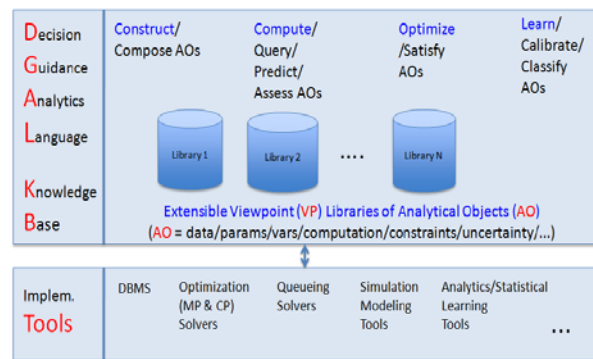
Decision
Guidance
Analytics
Language

Knowledge
Base

Construct/
Compose AOs

Compute/
Query/
Predict/
Assess AOs

Optimize
/Satisfy
AOs

Learn/
Calibrate/
Classify
AOs

Library 1

Library 2

....

Library N

Extensible Viewpoint (VP) Libraries of Analytical Objects (AO)
(AO = data/params/vars/computation/constraints/uncertainty/...)

Implem.
Tools

DBMS

Optimization
(MP & CP)
Solvers

Queueing
Solvers

Simulation
Modeling
Tools

Analytics/Statistical
Learning
Tools

...